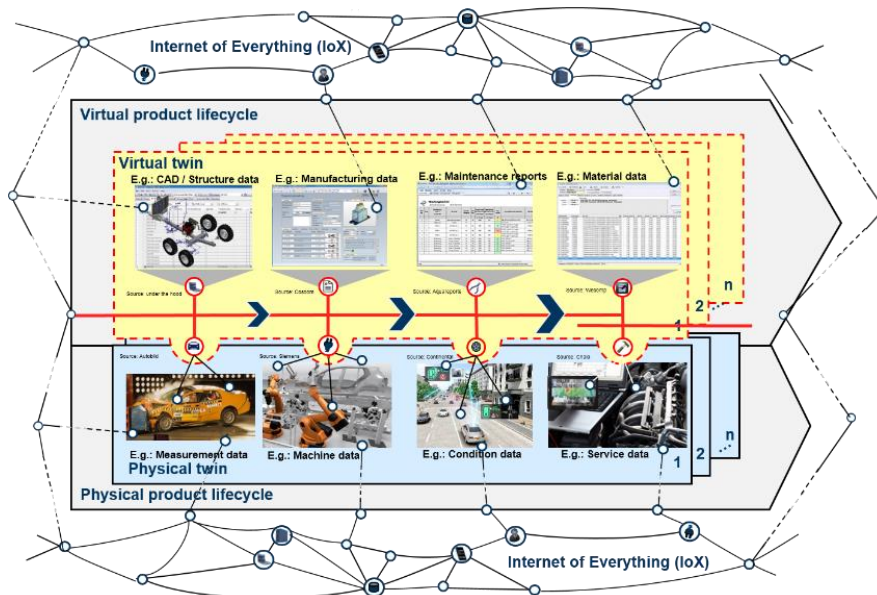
Internet of Everything (IoX)

Virtual product lifecycle

Virtual twin

E.g.: CAD / Structure data

E.g.: Manufacturing data

E.g.: Maintenance reports

E.g.: Material data

Source: under the hood

Source: Dassault

Source: Aquiloperta

Source: Nexsoma

n

2

1

Source: Autobild

Source: Siemens

Source: Continental

Source: Cnbb

E.g.: Measurement data

E.g.: Machine data

E.g.: Condition data

E.g.: Service data

Physical twin

n

2

1

Physical product lifecycle

Internet of Everything (IoX)